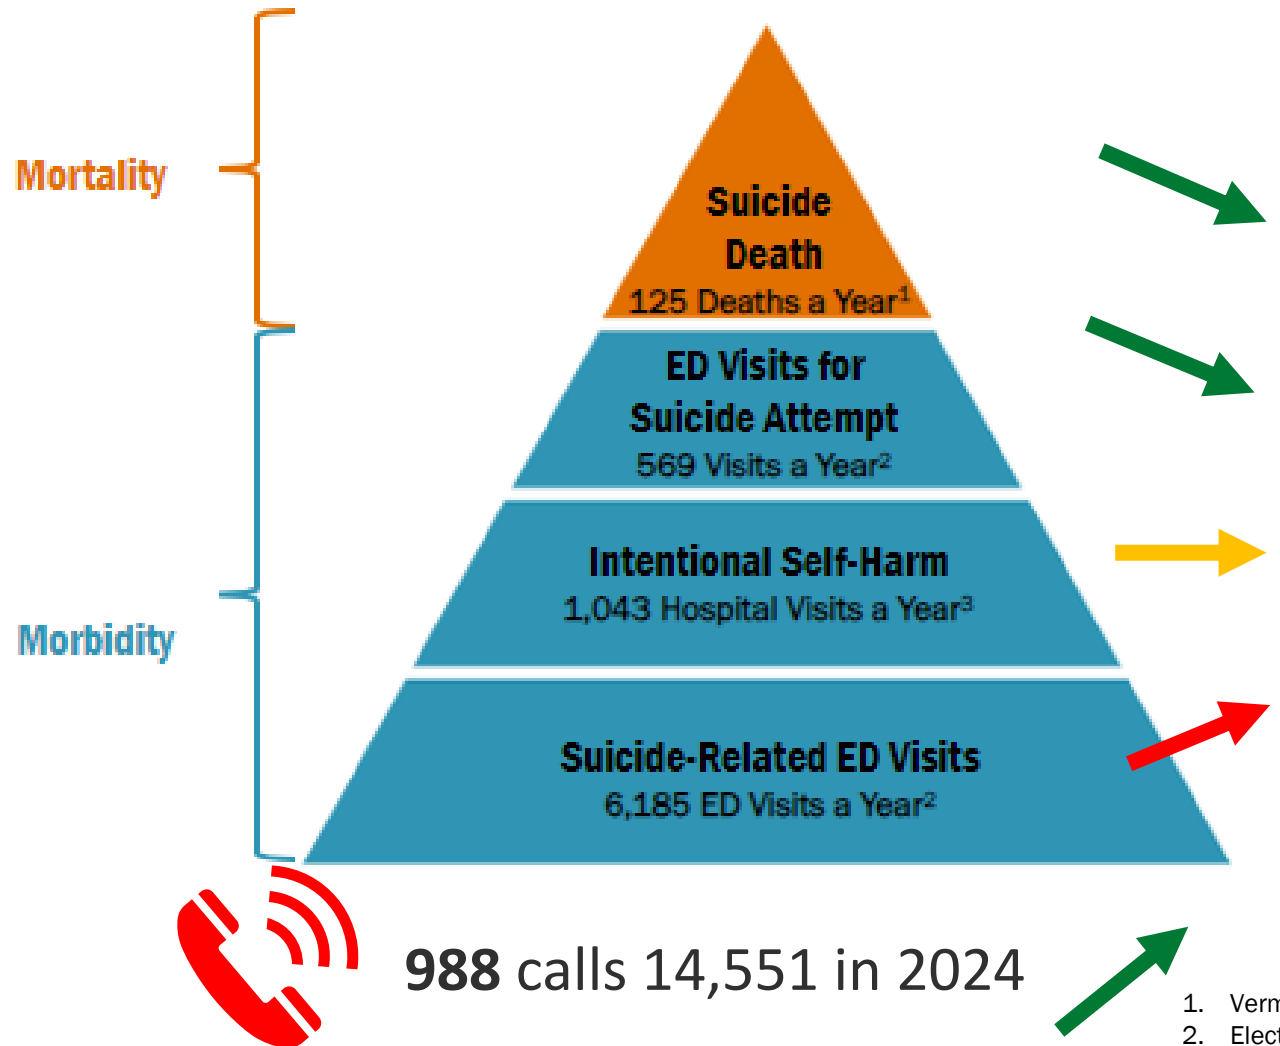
Mortality

Morbidity

Suicide Death
125 Deaths a Year$^1$

ED Visits for Suicide Attempt
569 Visits a Year$^2$

Intentional Self-Harm
1,043 Hospital Visits a Year$^3$

Suicide-Related ED Visits
6,185 ED Visits a Year$^2$

988 calls 14,551 in 2024

1. Verm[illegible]
2. Elect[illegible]